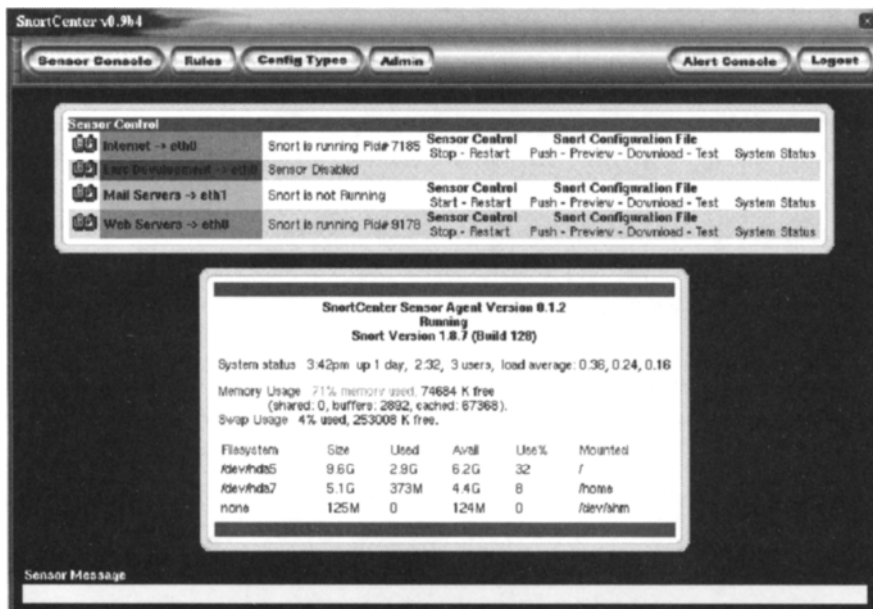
SnortCenter v0.9b4

Sensor Console | Rules | Config Types | Admin | Alert Console | Logout

Sensor Control

| | | | | |
|---|---|---|---|---|
| Internet -> eth0 | Snort is running Pid# 7185 | Sensor Control Stop - Restart | Snort Configuration File Push - Preview - Download - Test | System Status |
| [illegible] -> eth0 | Sensor Disabled | | | |
| Mail Servers -> eth1 | Snort is not Running | Sensor Control Start - Restart | Snort Configuration File Push - Preview - Download - Test | System Status |
| Web Servers -> eth0 | Snort is running Pid# 9178 | Sensor Control Stop - Restart | Snort Configuration File Push - Preview - Download - Test | System Status |

SnortCenter Sensor Agent Version 0.1.2
Running
Snort Version 1.8.7 (Build 128)

System status 3:42pm up 1 day, 2:32, 3 users, load average: 0.36, 0.24, 0.16

Memory Usage 71% memory used, 74684 K free (shared: 0, buffers: 2892, cached: 67368).
Swap Usage 4% used, 253008 K free.

| Filesystem | Size | Used | Avail | Use% | Mounted |
|---|---|---|---|---|---|
| /dev/hda5 | 9.6G | 2.9G | 6.2G | 32 | / |
| /dev/hda7 | 5.1G | 373M | 4.4G | 8 | /home |
| none | 125M | 0 | 124M | 0 | /dev/shm |

Sensor Message